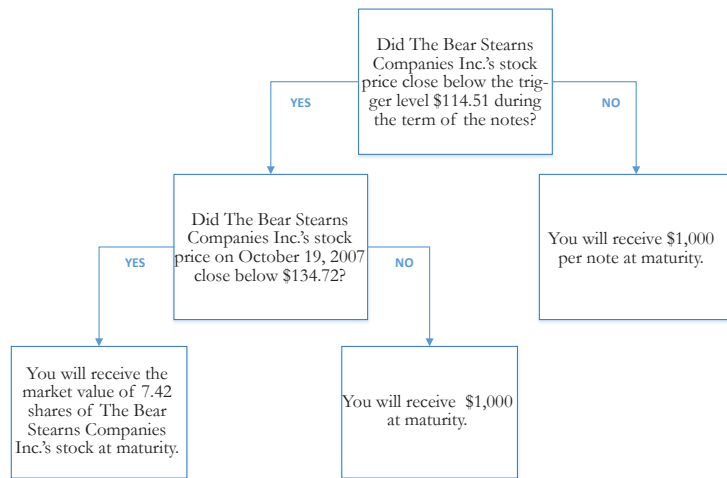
Did The Bear Stearns Companies Inc.'s stock price close below the trigger level $114.51 during the term of the notes?

YES

NO

Did The Bear Stearns Companies Inc.'s stock price on October 19, 2007 close below $134.72?

You will receive $1,000 per note at maturity.

YES

NO

You will receive the market value of 7.42 shares of The Bear Stearns Companies Inc.'s stock at maturity.

You will receive $1,000 at maturity.